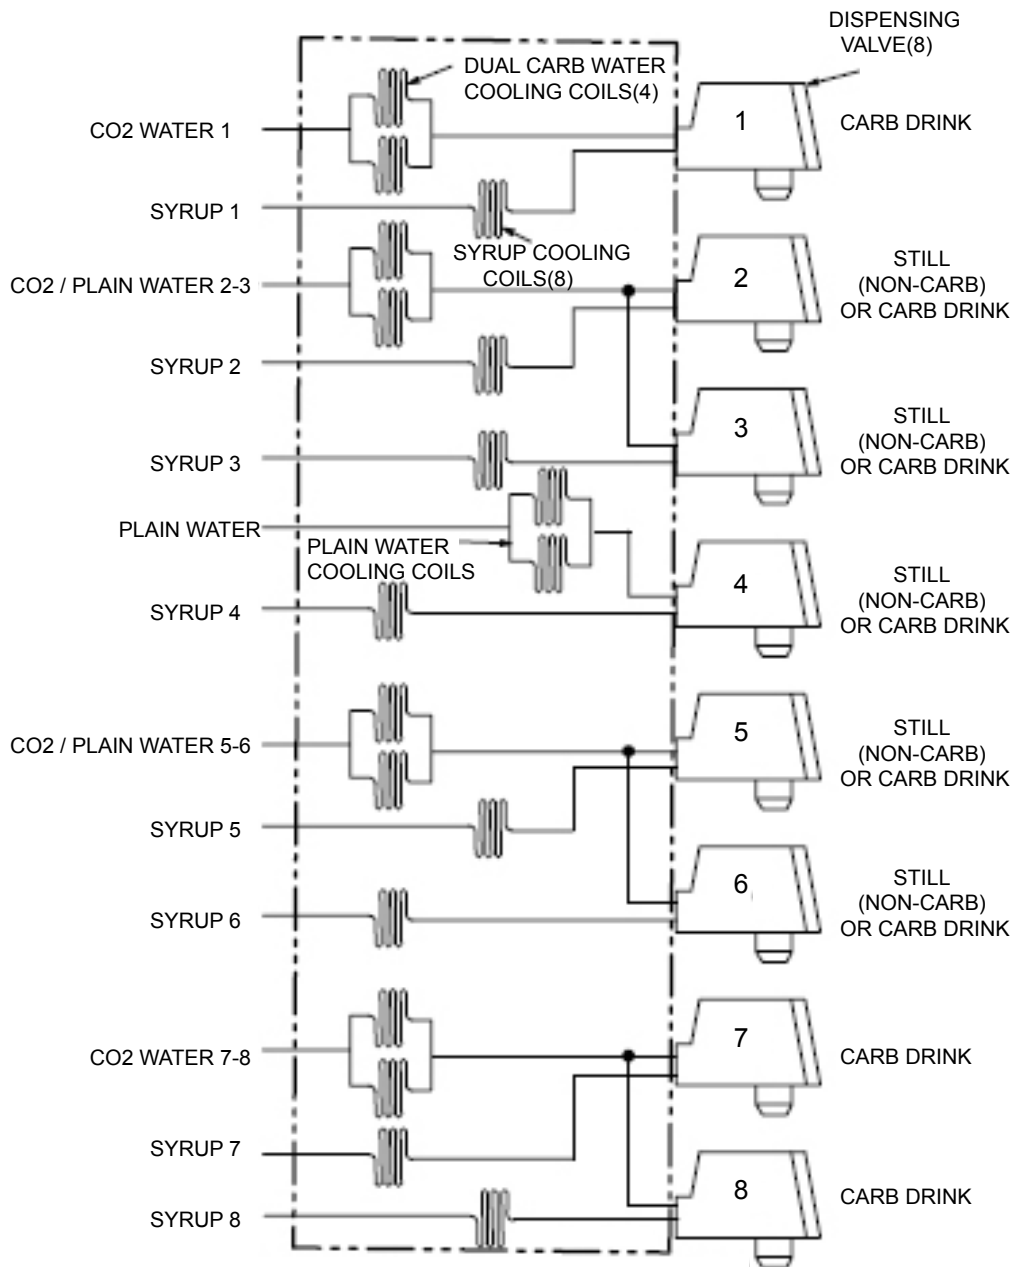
DISPENSING VALVE(8)

DUAL CARB WATER COOLING COILS(4)

CO2 WATER 1

1

CARB DRINK

SYRUP 1

SYRUP COOLING COILS(8)

CO2 / PLAIN WATER 2-3

2

STILL (NON-CARB) OR CARB DRINK

SYRUP 2

3

STILL (NON-CARB) OR CARB DRINK

SYRUP 3

PLAIN WATER

PLAIN WATER COOLING COILS

4

STILL (NON-CARB) OR CARB DRINK

SYRUP 4

CO2 / PLAIN WATER 5-6

5

STILL (NON-CARB) OR CARB DRINK

SYRUP 5

6

STILL (NON-CARB) OR CARB DRINK

SYRUP 6

CO2 WATER 7-8

7

CARB DRINK

SYRUP 7

8

CARB DRINK

SYRUP 8